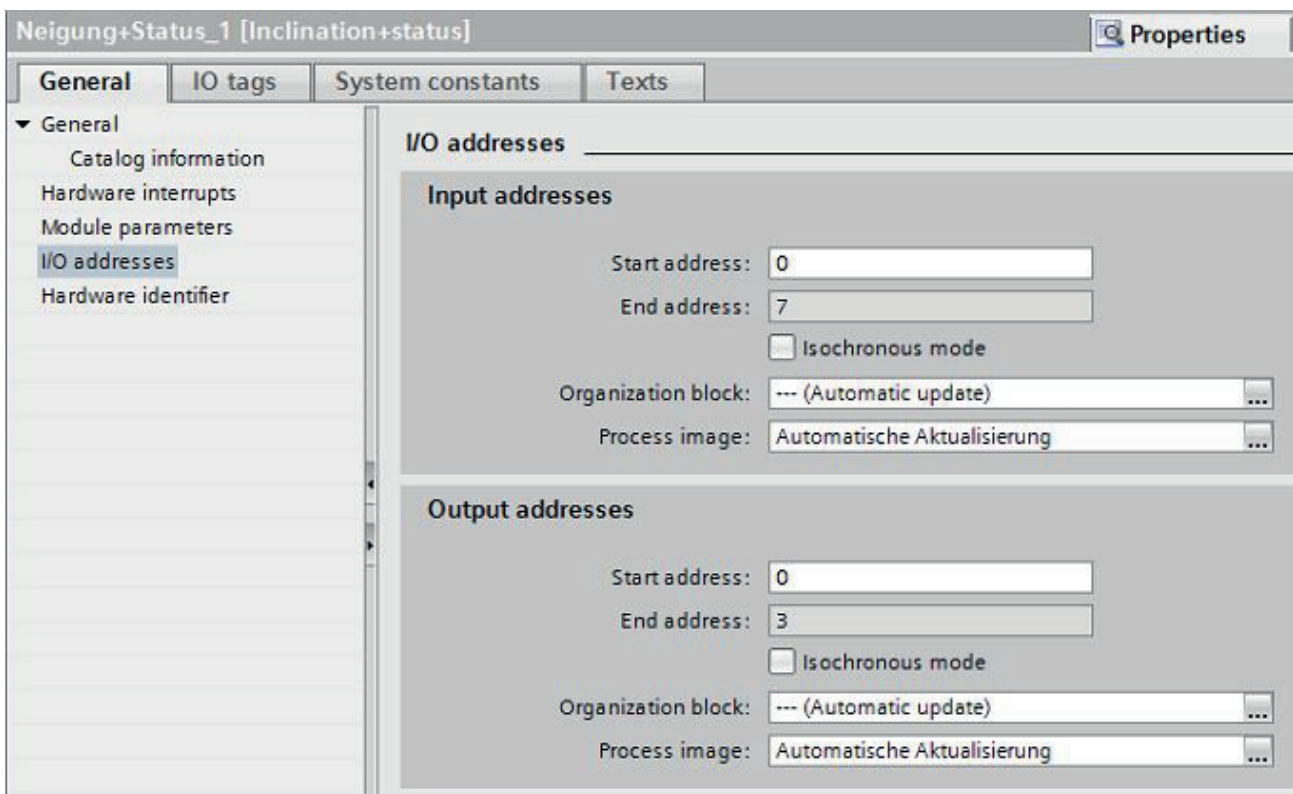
Neigung+Status_1 [Inclination+status]

Properties

General | IO tags | System constants | Texts

General
Catalog information
Hardware interrupts
Module parameters
I/O addresses
Hardware identifier

I/O addresses

Input addresses

Start address: 0
End address: 7
Isochronous mode
Organization block: --- (Automatic update) ...
Process image: Automatische Aktualisierung ...

Output addresses

Start address: 0
End address: 3
Isochronous mode
Organization block: --- (Automatic update) ...
Process image: Automatische Aktualisierung ...